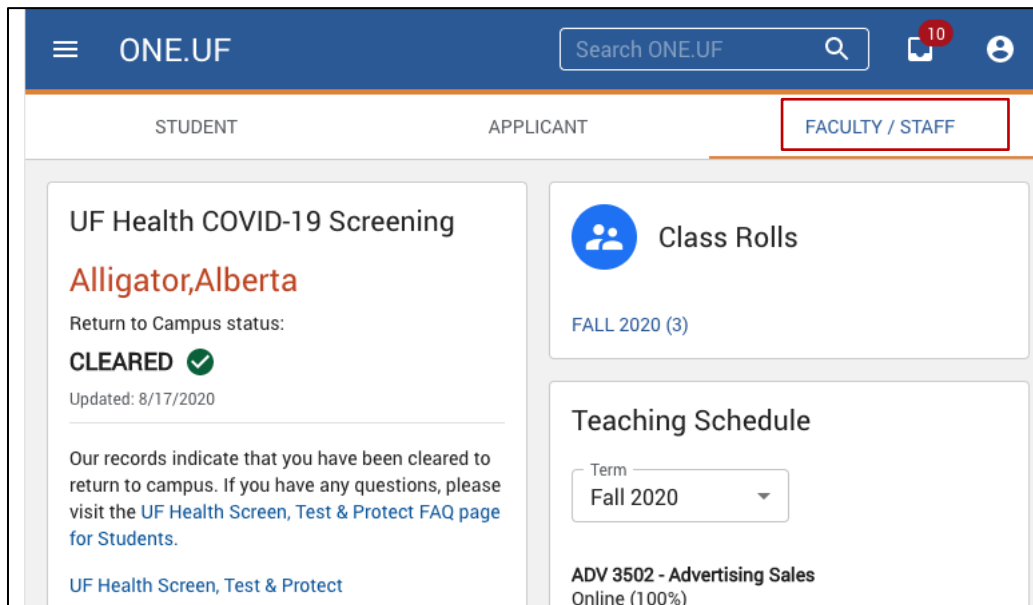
ONE.UF

Search ONE.UF

10

STUDENT

APPLICANT

FACULTY / STAFF

UF Health COVID-19 Screening

Alligator,Alberta

Return to Campus status:

CLEARED

Updated: 8/17/2020

Our records indicate that you have been cleared to return to campus. If you have any questions, please visit the UF Health Screen, Test & Protect FAQ page for Students.

UF Health Screen, Test & Protect

Class Rolls

FALL 2020 (3)

Teaching Schedule

Term
Fall 2020

ADV 3502 - Advertising Sales
Online (100%)